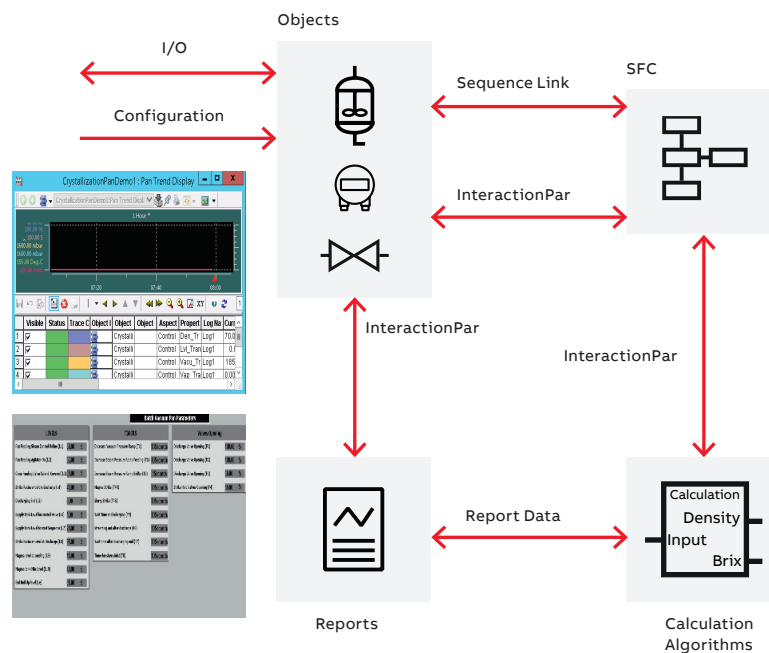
Objects

I/O

Configuration

Sequence Link

SFC

InteractionPar

CrystallizationPanDemo1 : Pan Trend Display

1 Hour

07:20

07:40

08:00

| | Visible | Status | Trace C | Object I | Object | Object | Aspect | Propert | Log Na | Curr |
|---|---|---|---|---|---|---|---|---|---|---|
| 1 | | | | | Crystalli | | Control | Den_Tr | Log1 | 70.0 |
| 2 | | | | | Crystalli | | Control | Lvl_Tran | Log1 | 0. |
| 3 | | | | | Crystalli | | Control | Vacu_Tr | Log1 | 185 |
| 4 | | | | | Crystalli | | Control | Vap_Tra | Log1 | 0.00 |

InteractionPar

InteractionPar

Batch Vacuum Pan Parameters

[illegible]

Report Data

Calculation

Density

Input

Brix

Reports

Calculation Algorithms